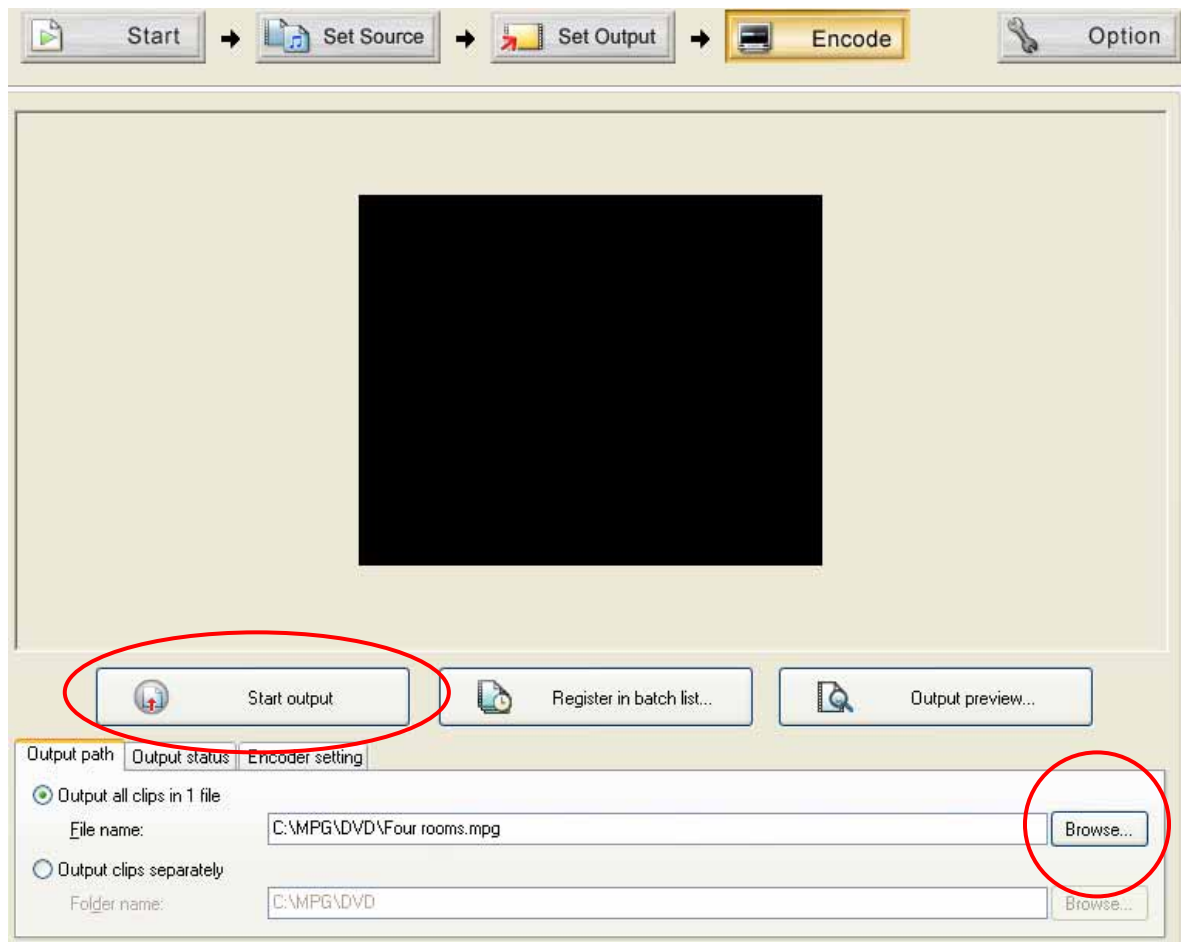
Start ➜ Set Source ➜ Set Output ➜ Encode Option

Start output
Register in batch list...
Output preview...

Output path
Output status
Encoder setting

Output all clips in 1 file
File name: C:\MPG\DVD\Four rooms.mpg Browse...
Output clips separately
Folder name: C:\MPG\DVD Browse...